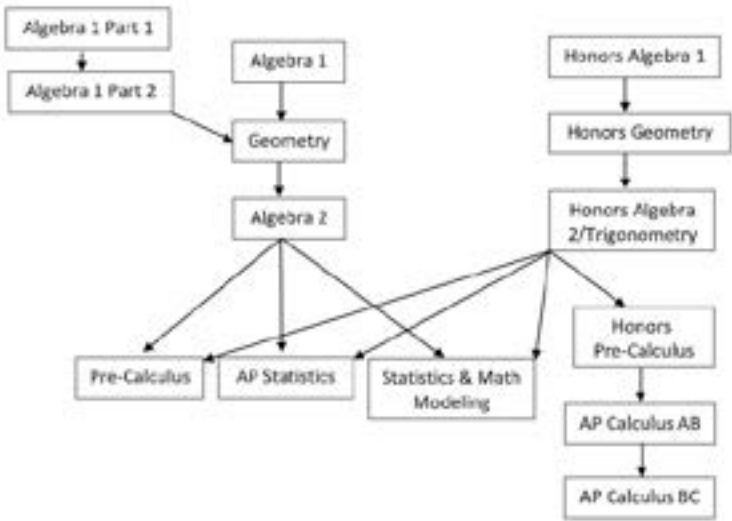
Algebra 1 Part 1

Algebra 1 Part 2

Algebra 1

Geometry

Algebra 2

Honors Algebra 1

Honors Geometry

Honors Algebra 2/Trigonometry

Pre-Calculus

AP Statistics

Statistics & Math Modeling

Honors Pre-Calculus

AP Calculus AB

AP Calculus BC